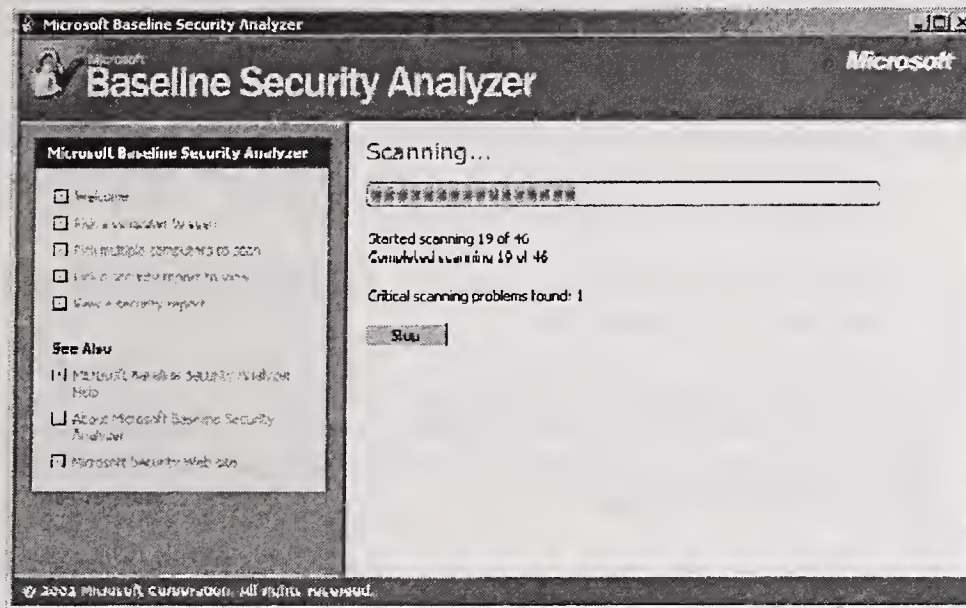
Microsoft Baseline Security Analyzer

Microsoft
Baseline Security Analyzer

Microsoft

Microsoft Baseline Security Analyzer

Welcome

Pick a computer to scan

Pick multiple computers to scan

Pick a security report to view

View a security report

See Also

Microsoft Baseline Security Analyzer Help

About Microsoft Baseline Security Analyzer

Microsoft Security Web site

Scanning...

Started scanning 19 of 46
Completed scanning 19 of 46

Critical scanning problems found: 1

Stop

© 2002 Microsoft Corporation. All rights reserved.